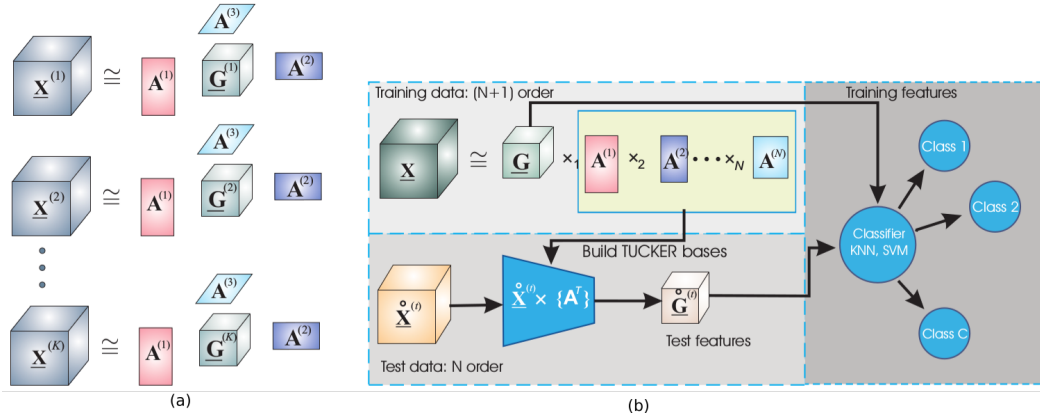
$\mathbf{A}^{(3)}$

$\underline{\mathbf{X}}^{(1)}$ $\cong$ $\mathbf{A}^{(1)}$ $\underline{\mathbf{G}}^{(1)}$ $\mathbf{A}^{(2)}$

$\mathbf{A}^{(3)}$

$\underline{\mathbf{X}}^{(2)}$ $\cong$ $\mathbf{A}^{(1)}$ $\underline{\mathbf{G}}^{(2)}$ $\mathbf{A}^{(2)}$

$\mathbf{A}^{(3)}$

$\underline{\mathbf{X}}^{(K)}$ $\cong$ $\mathbf{A}^{(1)}$ $\underline{\mathbf{G}}^{(K)}$ $\mathbf{A}^{(2)}$

(a)

Training data: (N+1) order

$\underline{\mathbf{X}}$ $\cong$ $\underline{\mathbf{G}}$ $\times_1$ $\mathbf{A}^{(1)}$ $\times_2$ $\mathbf{A}^{(2)}$ $\cdots\times_N$ $\mathbf{A}^{(N)}$

Build TUCKER bases

$\mathring{\underline{\mathbf{X}}}^{(t)}$

$\mathring{\underline{\mathbf{X}}}^{(t)} \times \{\mathbf{A}^T\}$

$\mathring{\underline{\mathbf{G}}}^{(t)}$

Test features

Test data: N order

Training features

Classifier KNN, SVM

Class 1

Class 2

Class C

(b)